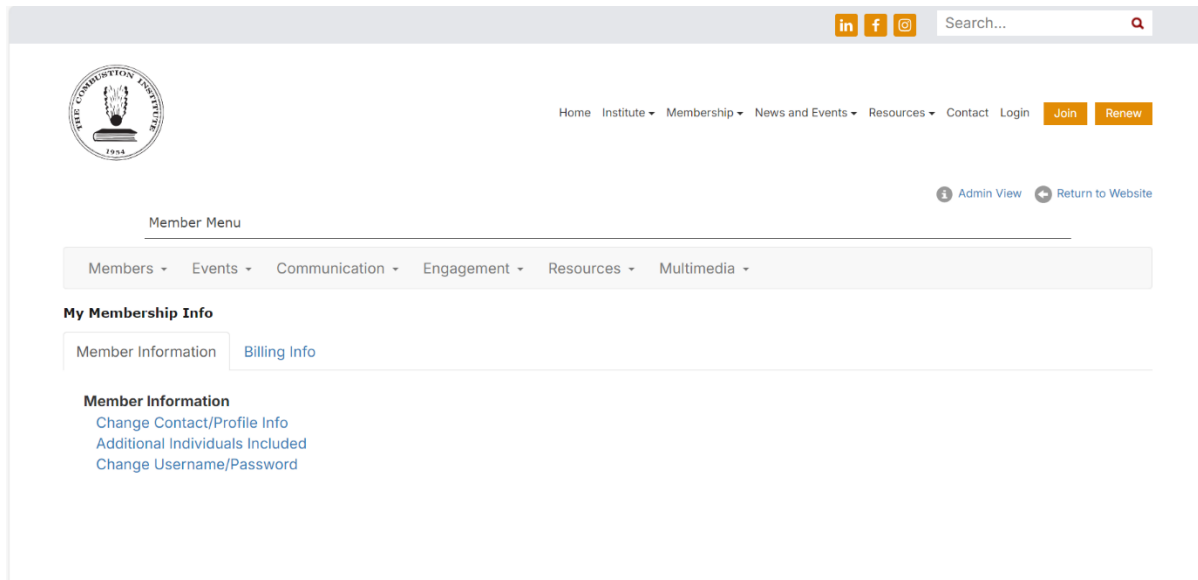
in f
Search...

THE COMBUSTION INSTITUTE
1954

Home Institute Membership News and Events Resources Contact Login Join Renew

Admin View Return to Website

Member Menu

Members Events Communication Engagement Resources Multimedia

My Membership Info

Member Information Billing Info

Member Information
Change Contact/Profile Info
Additional Individuals Included
Change Username/Password